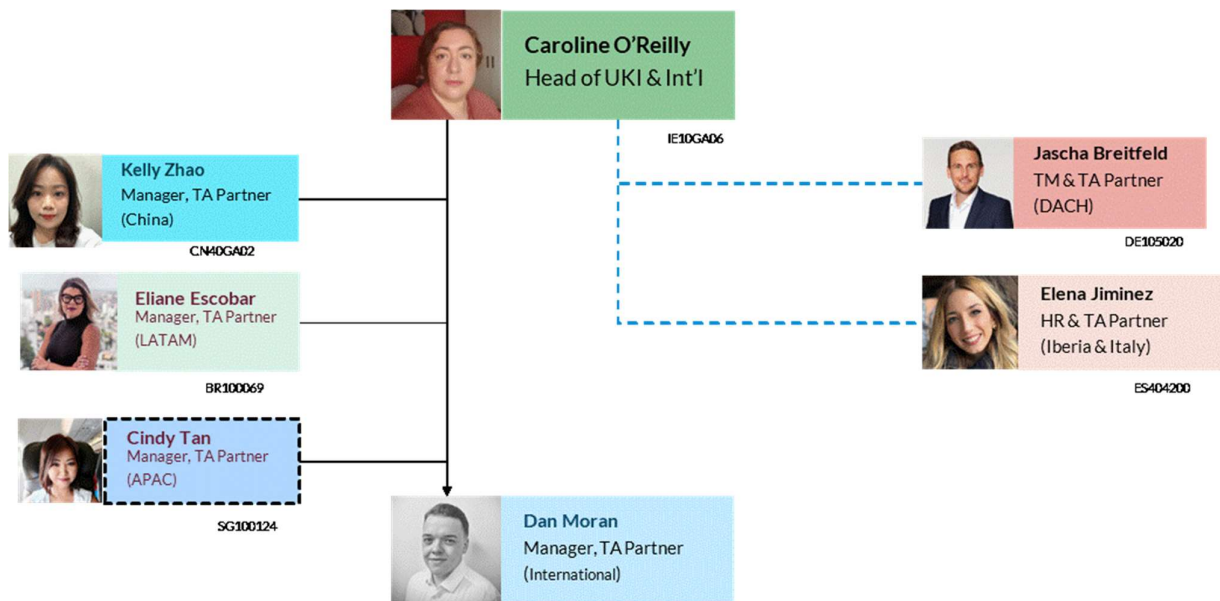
Caroline O'Reilly
Head of UKI & Int'l

IE10GA06

Kelly Zhao
Manager, TA Partner
(China)

CN40GA02

Eliane Escobar
Manager, TA Partner
(LATAM)

BR100069

Cindy Tan
Manager, TA Partner
(APAC)

SG100124

Jascha Breitfeld
TM & TA Partner
(DACH)

DE105020

Elena Jiminez
HR & TA Partner
(Iberia & Italy)

ES404200

Dan Moran
Manager, TA Partner
(International)